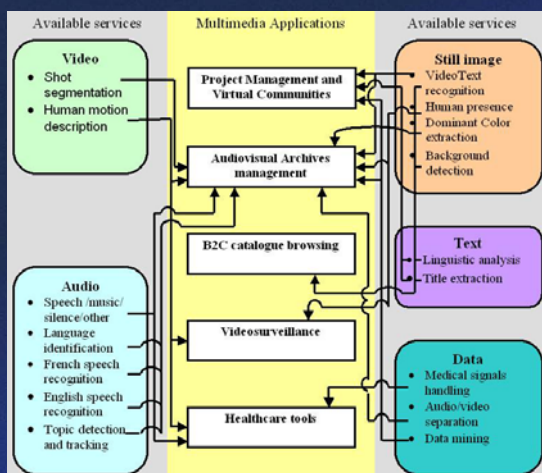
Available services

Video
- Shot segmentation
- Human motion description

Audio
- Speech /music/ silence/other
- Language identification
- French speech recognition
- English speech recognition
- Topic detection and tracking

Multimedia Applications

Project Management and Virtual Communities

Audiovisual Archives management

B2C catalogue browsing

Videosurveillance

Healthcare tools

Available services

Still image
- VideoText recognition
- Human presence
- Dominant Color extraction
- Background detection

Text
- Linguistic analysis
- Title extraction

Data
- Medical signals handling
- Audio/video separation
- Data mining